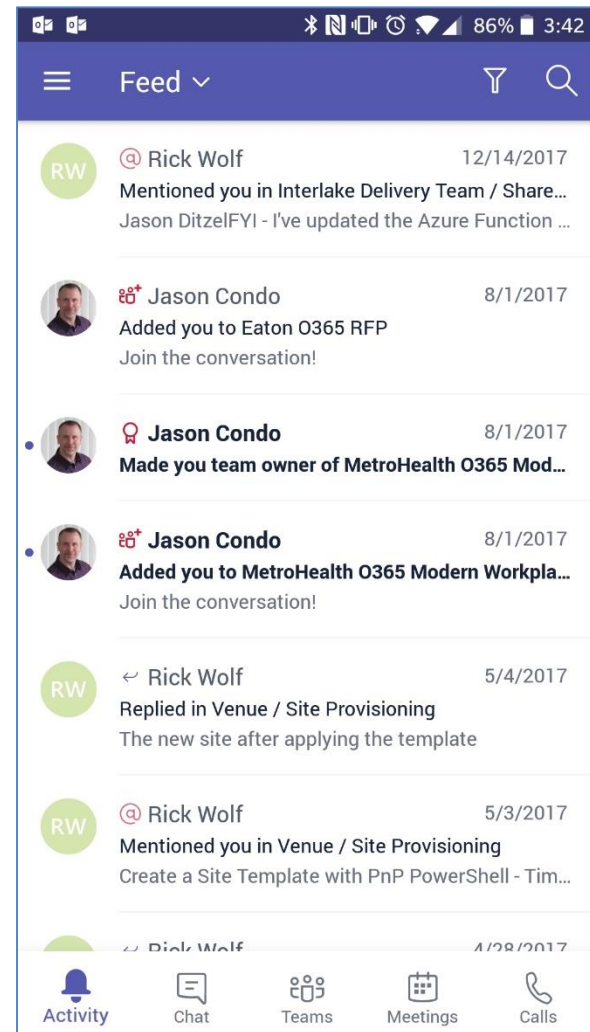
86% 3:42

Feed

RW
@ Rick Wolf 12/14/2017
Mentioned you in Interlake Delivery Team / Share...
Jason DitzelFYI - I've updated the Azure Function ...

Jason Condo 8/1/2017
Added you to Eaton O365 RFP
Join the conversation!

Jason Condo 8/1/2017
Made you team owner of MetroHealth O365 Mod...

Jason Condo 8/1/2017
Added you to MetroHealth O365 Modern Workpla...
Join the conversation!

RW
Rick Wolf 5/4/2017
Replied in Venue / Site Provisioning
The new site after applying the template

RW
@ Rick Wolf 5/3/2017
Mentioned you in Venue / Site Provisioning
Create a Site Template with PnP PowerShell - Tim...

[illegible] 4/28/2017

Activity Chat Teams Meetings Calls